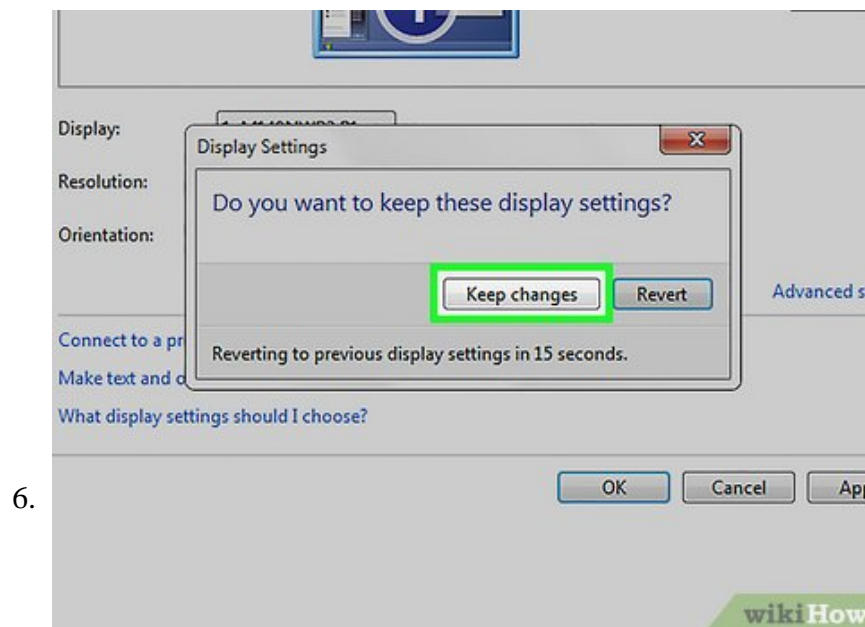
Display:

Resolution:

Orientation:

Display Settings

Do you want to keep these display settings?

Keep changes

Revert

Reverting to previous display settings in 15 seconds.

Advanced s

Connect to a pr

Make text and o

What display settings should I choose?

6.

OK

Cancel

App

wikiHow